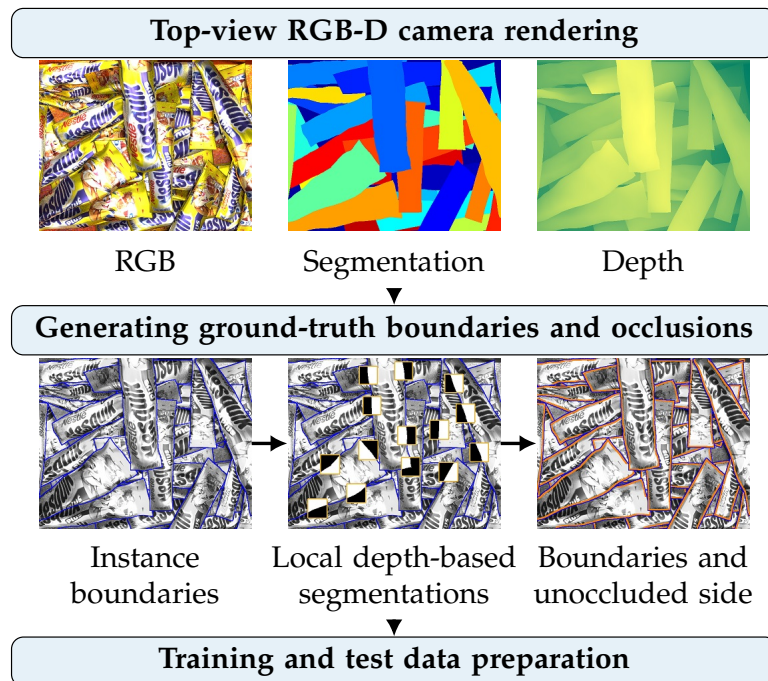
Top-view RGB-D camera rendering

RGB

Segmentation

Depth

Generating ground-truth boundaries and occlusions

Instance boundaries

Local depth-based segmentations

Boundaries and unoccluded side

Training and test data preparation